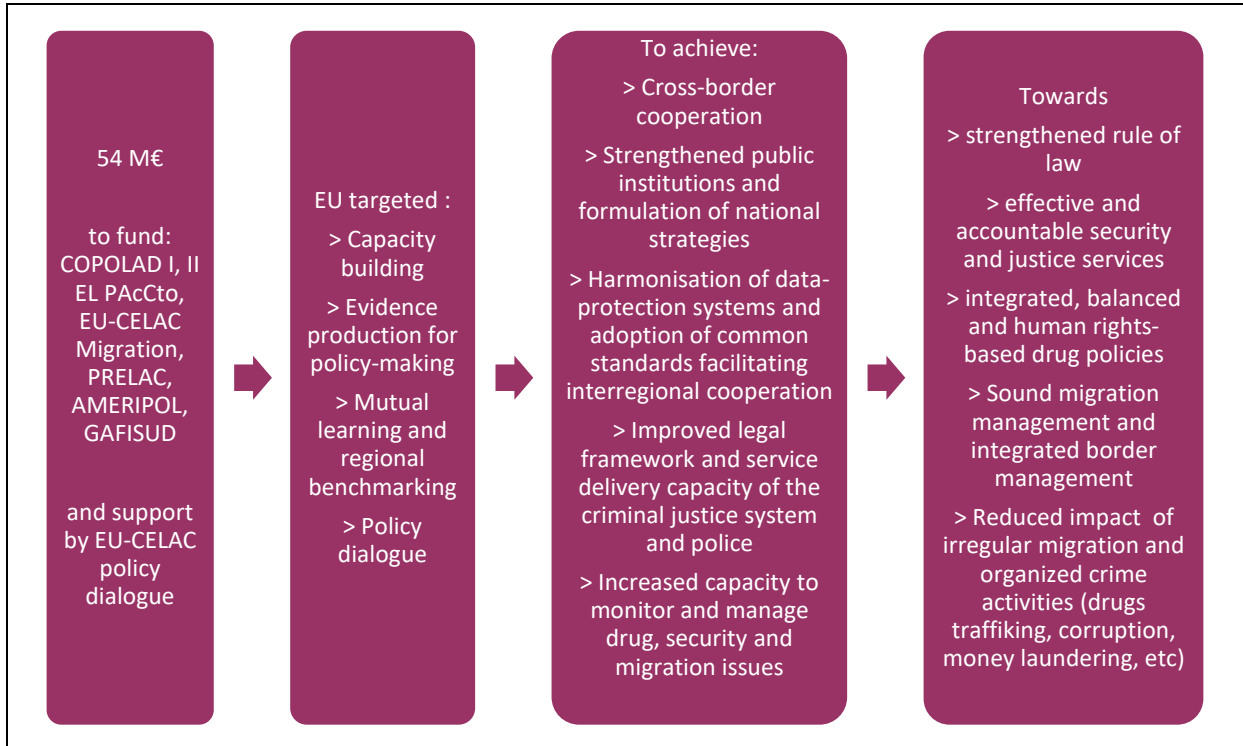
54 M€

to fund: COPOLAD I, II EL PAcCto, EU-CELAC Migration, PRELAC, AMERIPOL, GAFISUD

and support by EU-CELAC policy dialogue

EU targeted :

> Capacity building

> Evidence production for policy-making

> Mutual learning and regional benchmarking

> Policy dialogue

To achieve:

> Cross-border cooperation

> Strengthened public institutions and formulation of national strategies

> Harmonisation of data-protection systems and adoption of common standards facilitating interregional cooperation

> Improved legal framework and service delivery capacity of the criminal justice system and police

> Increased capacity to monitor and manage drug, security and migration issues

Towards

> strengthened rule of law

> effective and accountable security and justice services

> integrated, balanced and human rights-based drug policies

> Sound migration management and integrated border management

> Reduced impact of irregular migration and organized crime activities (drugs traffiking, corruption, money laundering, etc)